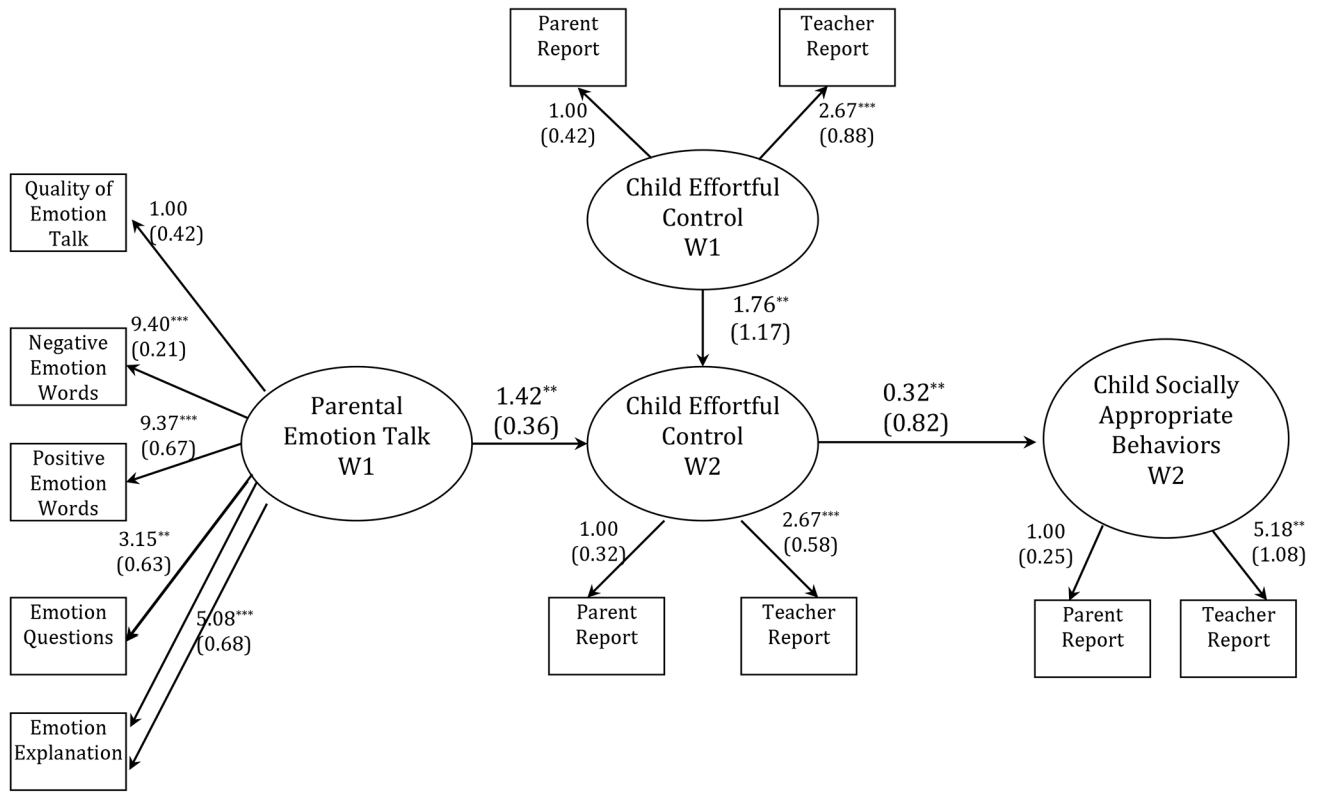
Parent Report

Teacher Report

1.00 (0.42)

$2.67^{***}$ (0.88)

Child Effortful Control W1

Quality of Emotion Talk

1.00 (0.42)

Negative Emotion Words

$9.40^{***}$ (0.21)

Positive Emotion Words

$9.37^{***}$ (0.67)

Emotion Questions

$3.15^{**}$ (0.63)

Emotion Explanation

$5.08^{***}$ (0.68)

Parental Emotion Talk W1

$1.42^{**}$ (0.36)

$1.76^{**}$ (1.17)

Child Effortful Control W2

$0.32^{**}$ (0.82)

Child Socially Appropriate Behaviors W2

1.00 (0.32)

$2.67^{***}$ (0.58)

Parent Report

Teacher Report

1.00 (0.25)

$5.18^{**}$ (1.08)

Parent Report

Teacher Report